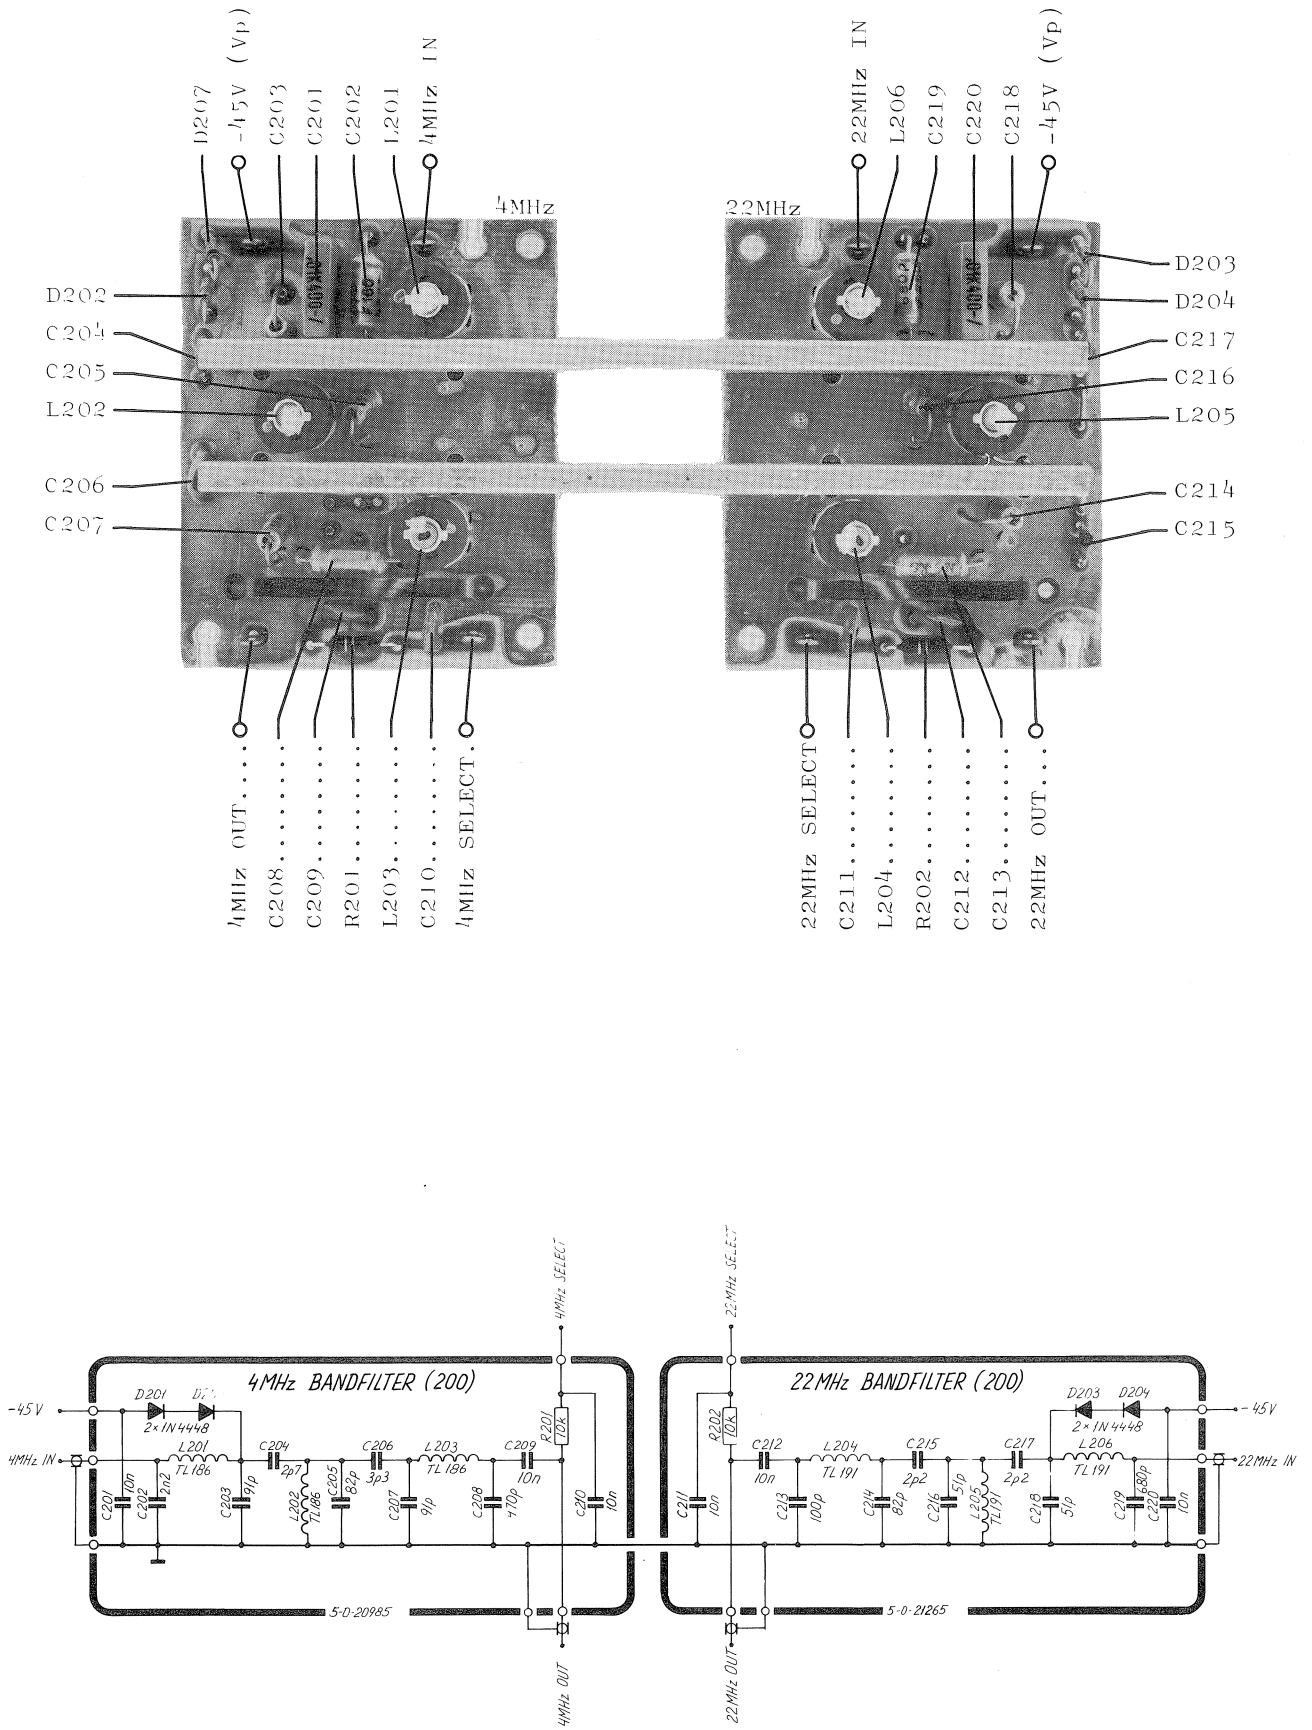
D207
-45V (Vp)
C203
C201
C202
L201
4MHz IN
4MHz
22MHz
22MHz IN
L206
C219
C220
C218
-45V (Vp)
D202
C204
C205
L202
C206
C207
D203
D204
C217
C216
L205
C214
C215
4MHz OUT....
C208.......
C209.......
R201.......
L203.......
C210.......
4MHz SELECT.
22MHz SELECT
C211........
L204........
R202........
C212........
C213........
22MHz OUT...

4MHz SELECT
22MHz SELECT
4MHz BANDFILTER (200)
22MHz BANDFILTER (200)
-45V
4MHz IN
D201
D202
2×1N4448
L201
TL186
C204
2p7
C206
3p3
L203
TL186
C209
10n
R201
10k
C201
10n
C202
2n2
C203
91p
L202
TL186
C205
82p
C207
91p
C208
470p
C210
10n
5-0-20985
4MHz OUT
R202
10k
C212
10n
L204
TL191
C215
2p2
C217
2p2
D203
D204
2×1N4448
L206
TL191
-45V
22MHz IN
C211
10n
C213
100p
C214
82p
C216
51p
L205
TL191
C218
51p
C219
680p
C220
10n
5-0-21265
22MHz OUT